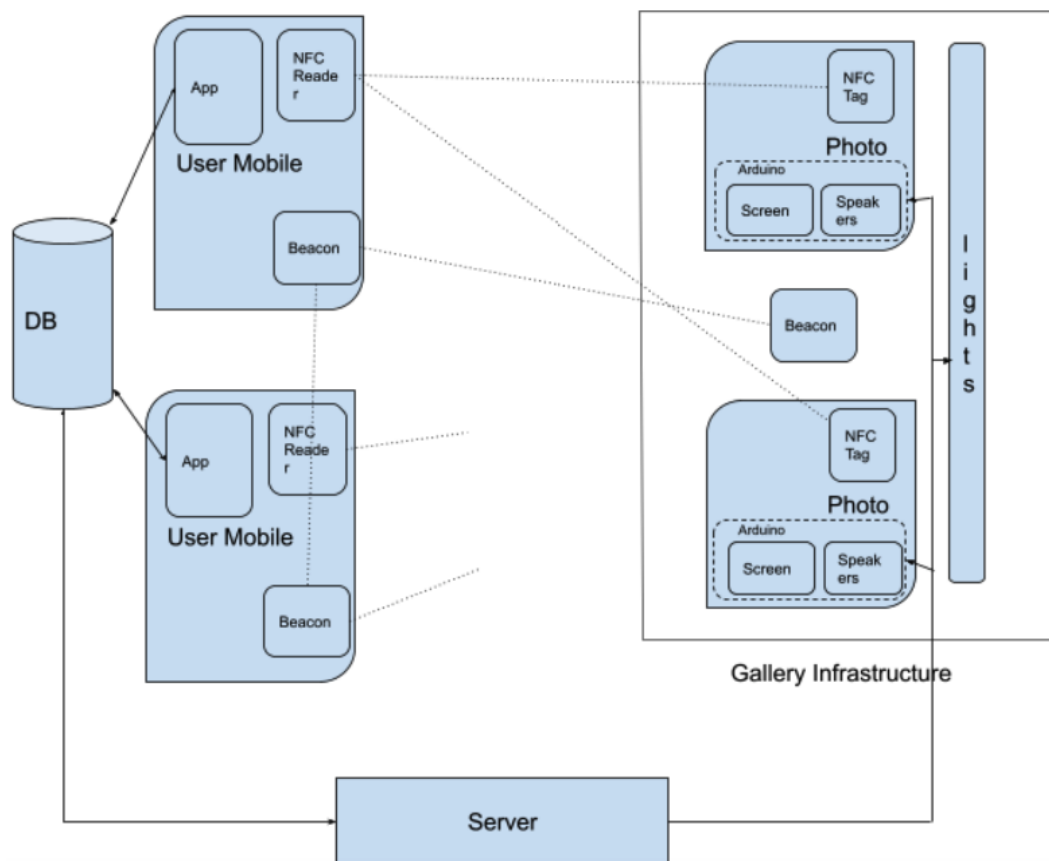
App

NFC Reader

User Mobile

Beacon

DB

App

NFC Reader

User Mobile

Beacon

NFC Tag

Photo

Arduino

Screen

Speakers

Beacon

NFC Tag

Photo

Arduino

Screen

Speakers

lights

Gallery Infrastructure

Server